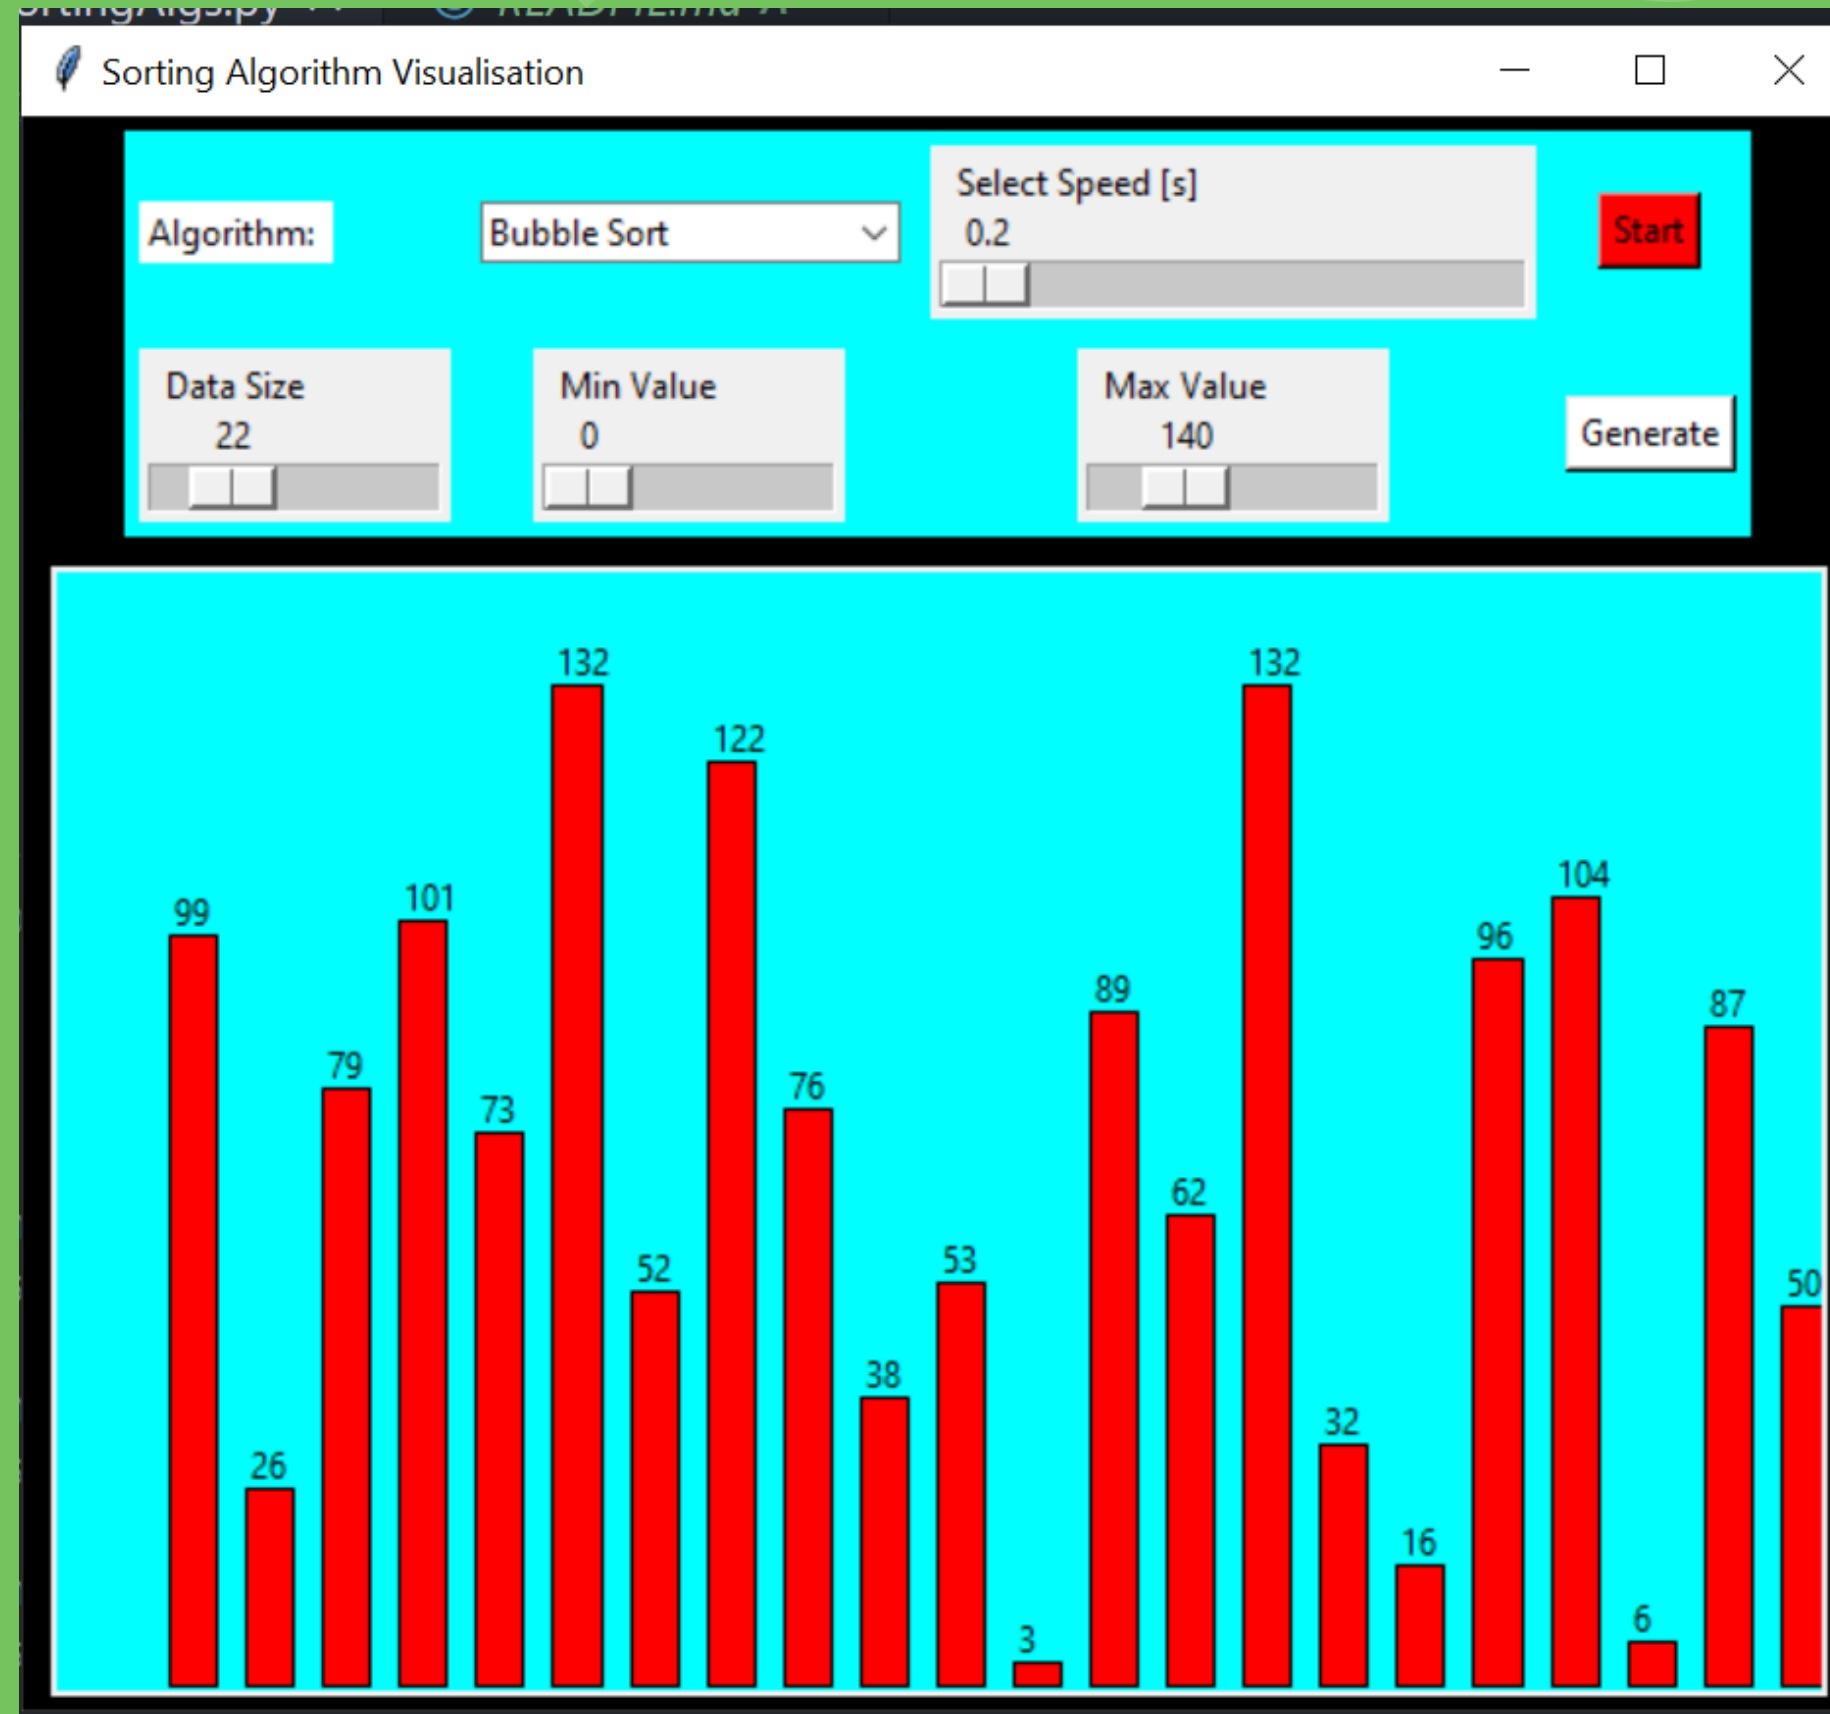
Sorting Algorithm Visualisation

Algorithm:

Bubble Sort

Select Speed [s]
0.2

Start

Data Size
22

Min Value
0

Max Value
140

Generate

99 26 79 101 73 132 52 122 76 38 53 3 89 62 132 32 16 96 104 6 87 50